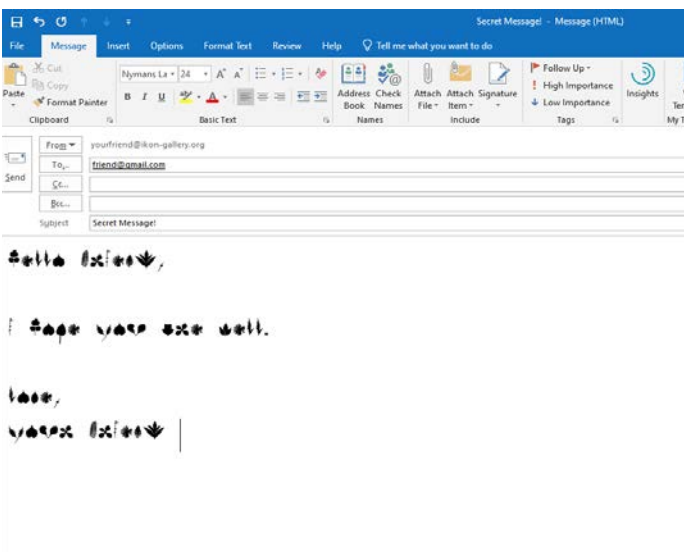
Secret Message! - Message (HTML)

File Message Insert Options Format Text Review Help Tell me what you want to do

Paste
Cut
Copy
Format Painter
Clipboard

Nymans La 24
B I U
Basic Text

Address Book
Check Names
Names

Attach File
Attach Item
Signature
Include

Follow Up
High Importance
Low Importance
Tags

Insights

Te
My T

Send
From
yourfriend@ikon-gallery.org
To...
friend@gmail.com
Cc...
Bcc...
Subject
Secret Message!

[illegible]

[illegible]

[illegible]
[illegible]